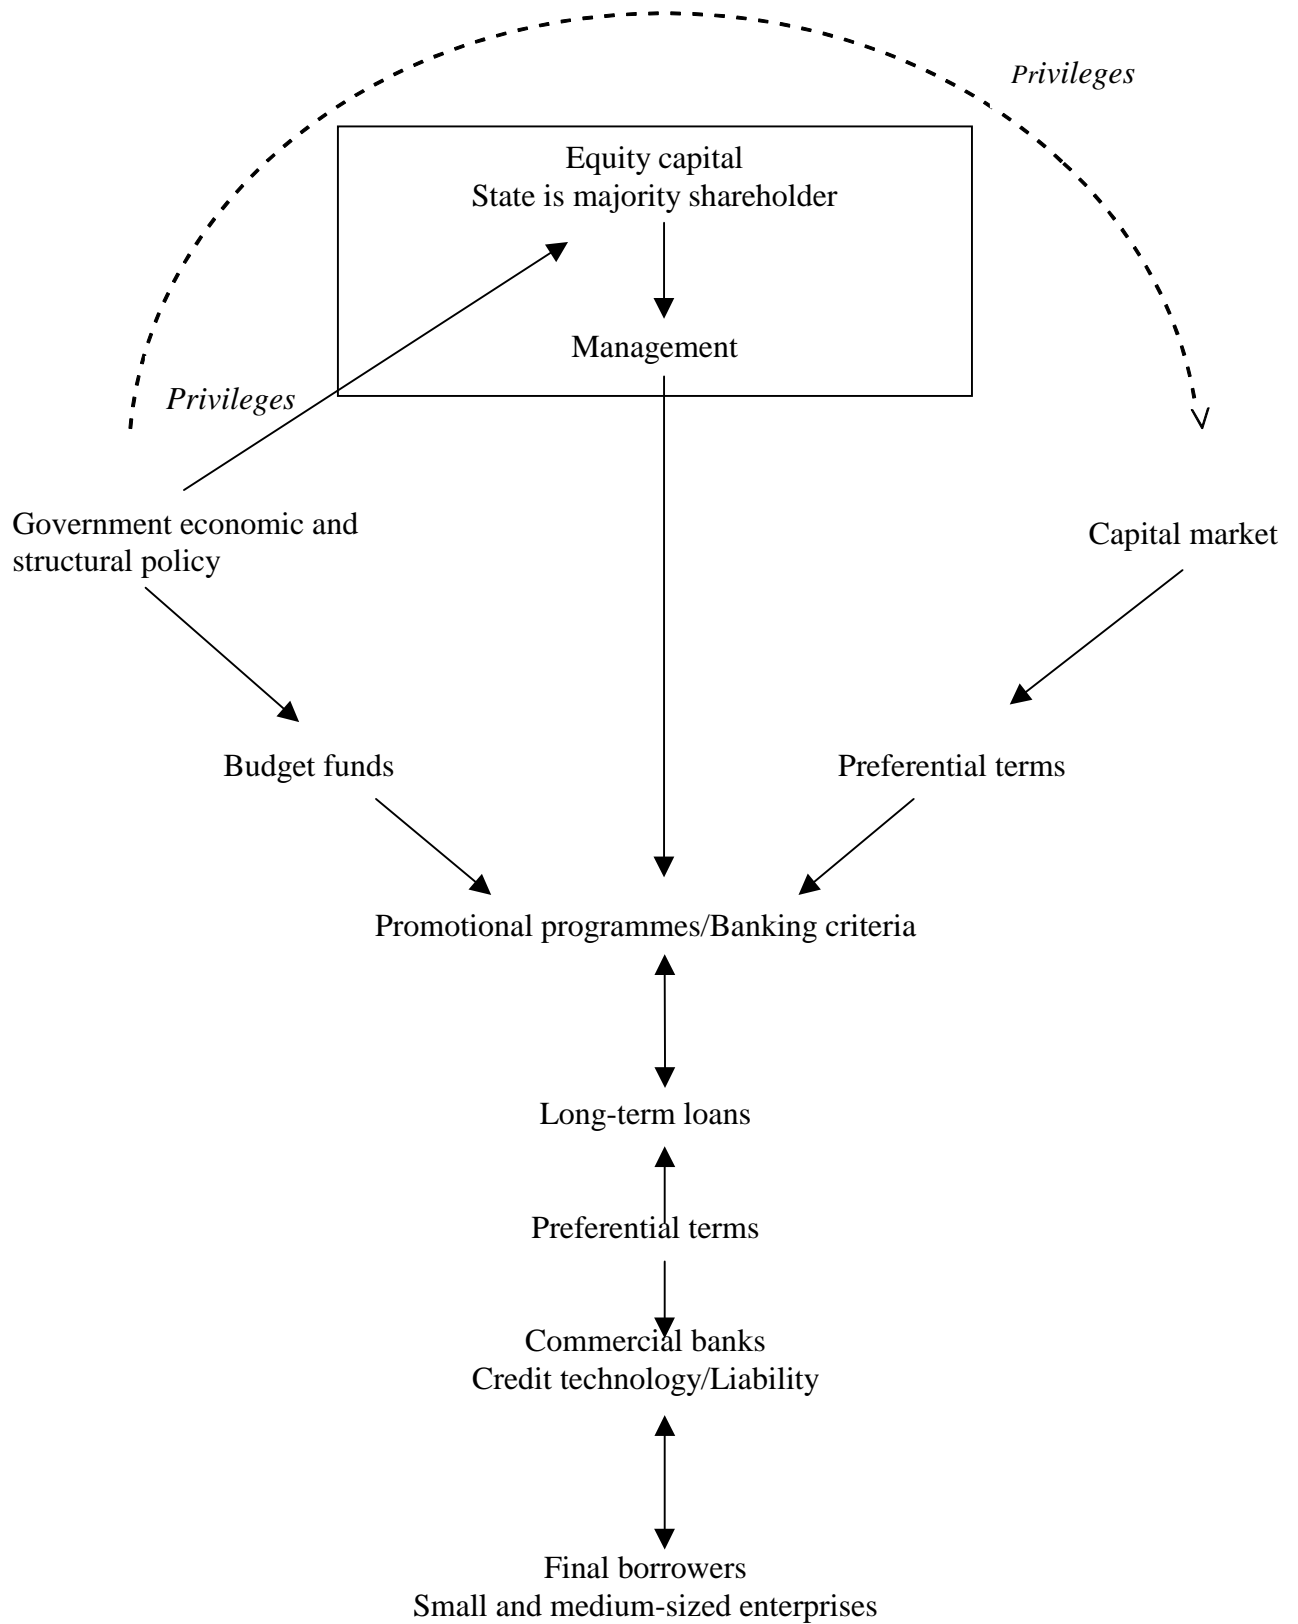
Privileges

Equity capital
State is majority shareholder

Management

Privileges

Government economic and structural policy

Capital market

Budget funds

Preferential terms

Promotional programmes/Banking criteria

Long-term loans

Preferential terms

Commercial banks
Credit technology/Liability

Final borrowers
Small and medium-sized enterprises